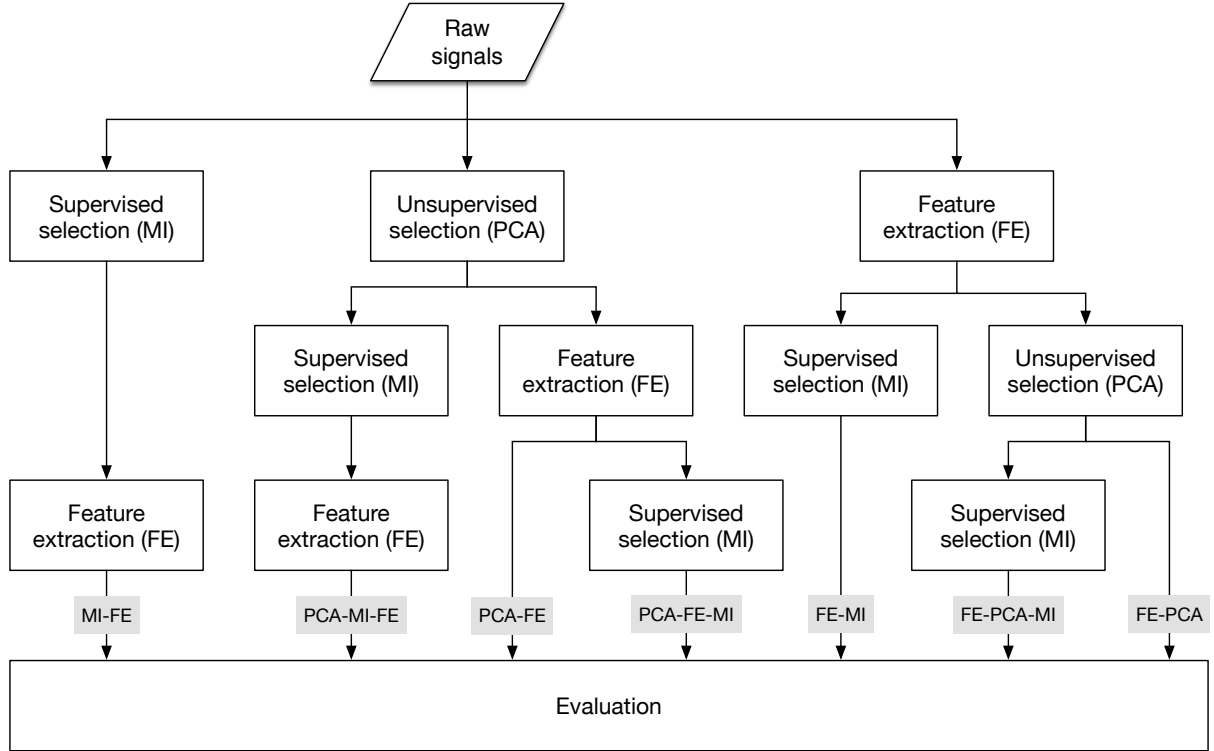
Raw signals

Supervised selection (MI)

Unsupervised selection (PCA)

Feature extraction (FE)

Supervised selection (MI)

Feature extraction (FE)

Supervised selection (MI)

Unsupervised selection (PCA)

Feature extraction (FE)

Feature extraction (FE)

Supervised selection (MI)

Supervised selection (MI)

MI-FE

PCA-MI-FE

PCA-FE

PCA-FE-MI

FE-MI

FE-PCA-MI

FE-PCA

Evaluation